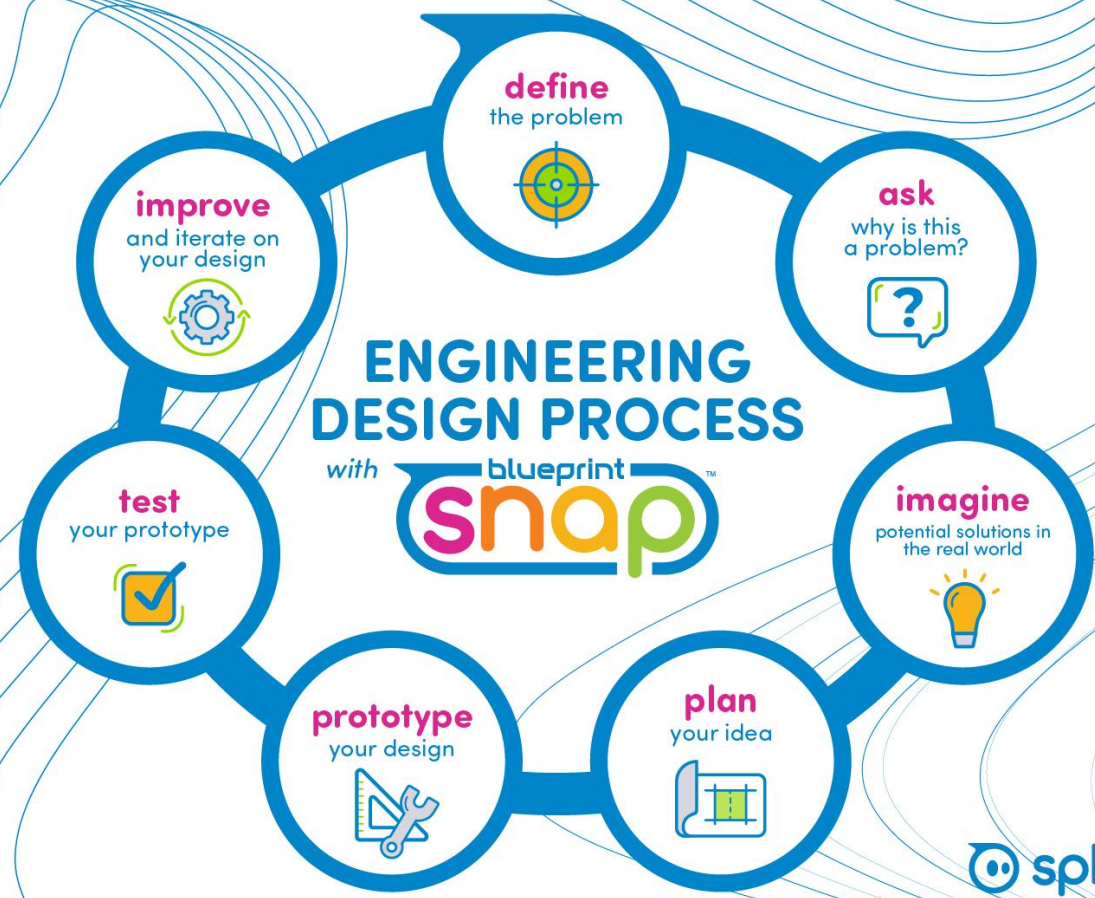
define
the problem

ask
why is this a problem?

?

imagine
potential solutions in the real world

plan
your idea

prototype
your design

test
your prototype

improve
and iterate on your design

ENGINEERING DESIGN PROCESS
with blueprint snap™

spl